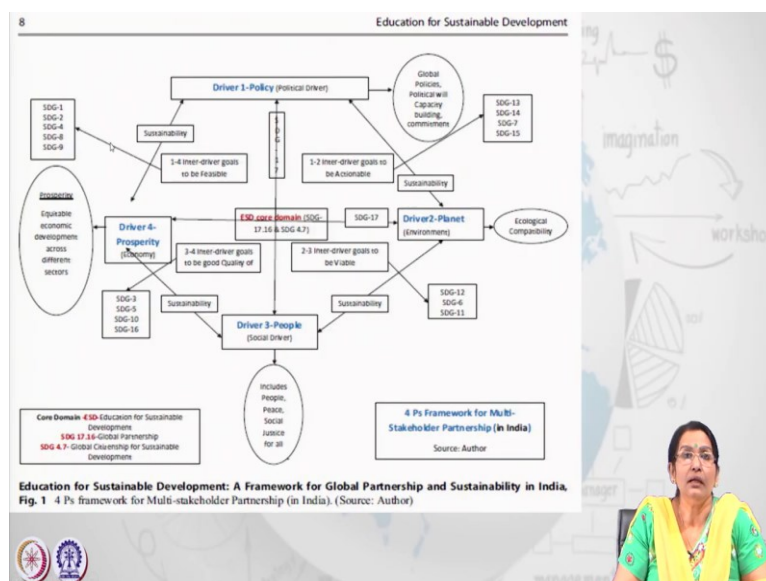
8

Education for Sustainable Development

Driver 1-Policy (Political Driver)

Global Policies, Political will Capacity building, commitment

SDG-1
SDG-2
SDG-4
SDG-8
SDG-9

SDG-13
SDG-14
SDG-7
SDG-15

Sustainability

SDG-17

1-4 Inter-driver goals to be Feasible

1-2 Inter-driver goals to be Actionable

Sustainability

Prosperity

Equitable economic development across different sectors

Driver 4-Prosperity (Economy)

ESD core domain (SDG-17.16 & SDG 4.7)

SDG-17

Driver2-Planet (Environment)

Ecological Compatibility

3-4 Inter-driver goals to be good Quality of

2-3 Inter-driver goals to be Viable

SDG-3
SDG-5
SDG-10
SDG-16

Sustainability

Sustainability

SDG-12
SDG-6
SDG-11

Driver 3-People (Social Driver)

Includes People, Peace, Social Justice for all

Core Domain -ESD-Education for Sustainable Development
SDG 17.16-Global Partnership
SDG 4.7- Global Citizenship for Sustainable Development

4 Ps Framework for Multi-Stakeholder Partnership (in India)
Source: Author

Education for Sustainable Development: A Framework for Global Partnership and Sustainability in India,
Fig. 1 4 Ps framework for Multi-stakeholder Partnership (in India). (Source: Author)

imagination

workshop